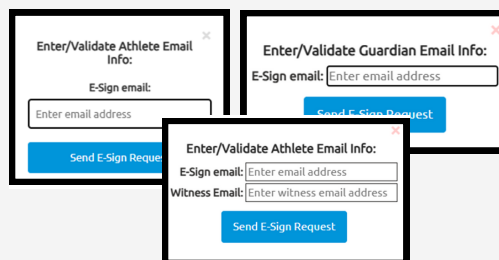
×

Enter/Validate Athlete Email Info:

E-Sign email:

Enter email address

Send E-Sign Request

×

Enter/Validate Guardian Email Info:

E-Sign email: Enter email address

Send E-Sign Request

×

Enter/Validate Athlete Email Info:

E-Sign email: Enter email address

Witness Email: Enter witness email address

Send E-Sign Request